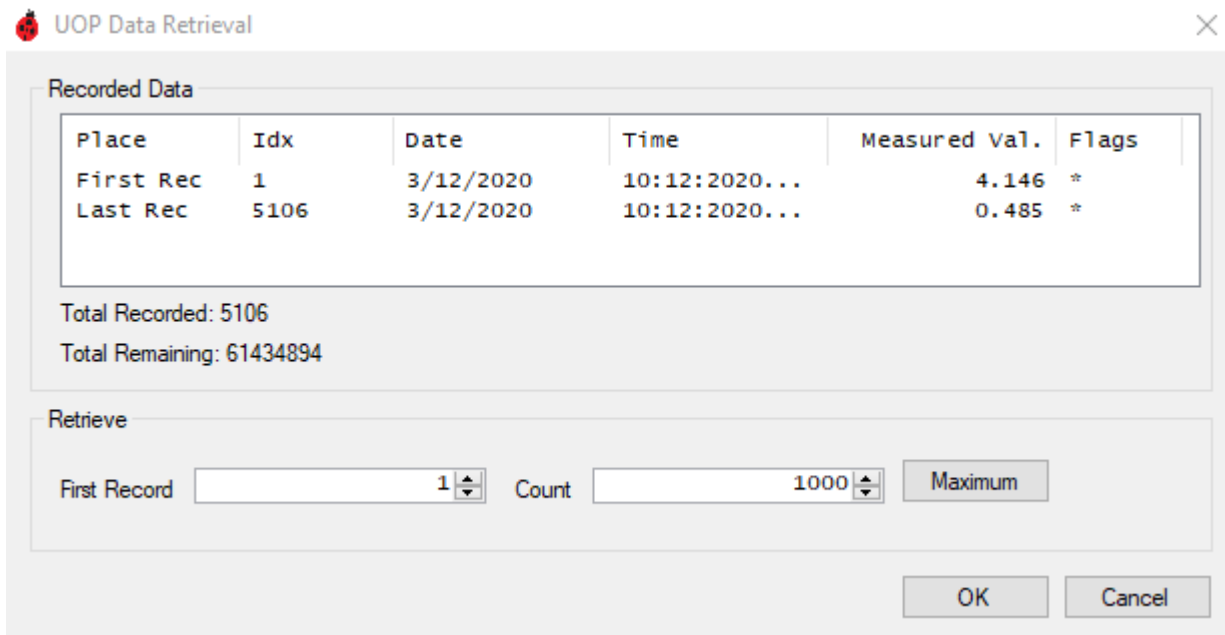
UOP Data Retrieval

×

Recorded Data

| Place | Idx | Date | Time | Measured Val. | Flags |
|---|---|---|---|---|---|
| First Rec | 1 | 3/12/2020 | 10:12:2020... | 4.146 | * |
| Last Rec | 5106 | 3/12/2020 | 10:12:2020... | 0.485 | * |

Total Recorded: 5106

Total Remaining: 61434894

Retrieve

First Record 1 Count 1000 Maximum

OK Cancel